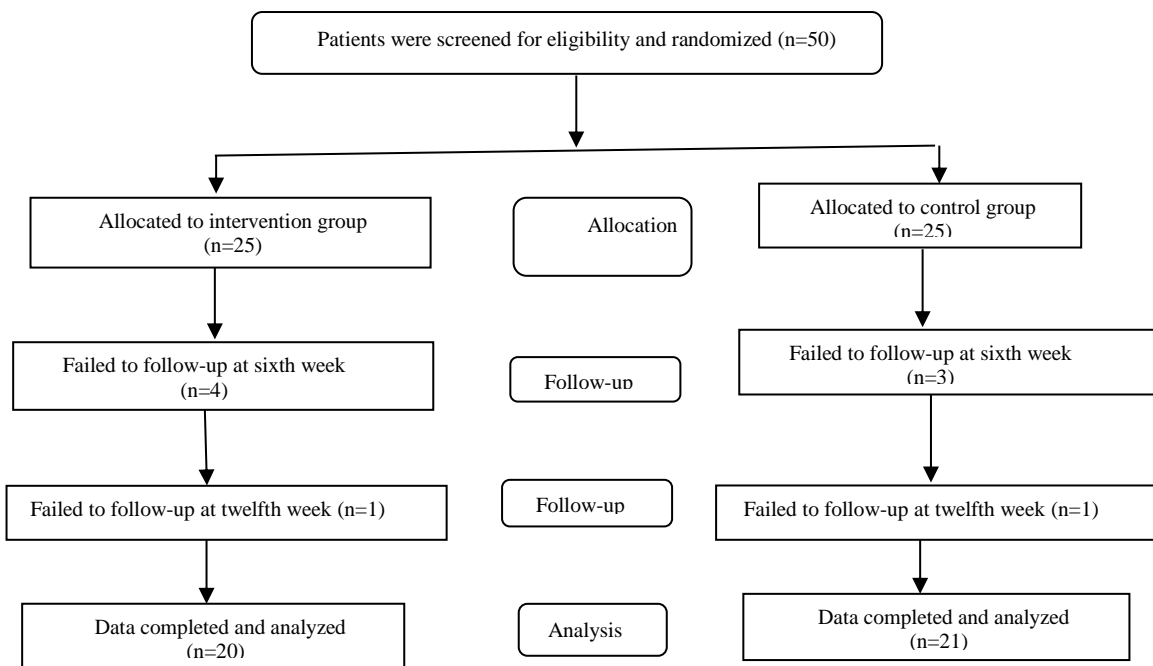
Patients were screened for eligibility and randomized (n=50)

Allocated to intervention group (n=25)

Allocation

Allocated to control group (n=25)

Failed to follow-up at sixth week (n=4)

Follow-up

Failed to follow-up at sixth week (n=3)

Failed to follow-up at twelfth week (n=1)

Follow-up

Failed to follow-up at twelfth week (n=1)

Data completed and analyzed (n=20)

Analysis

Data completed and analyzed (n=21)